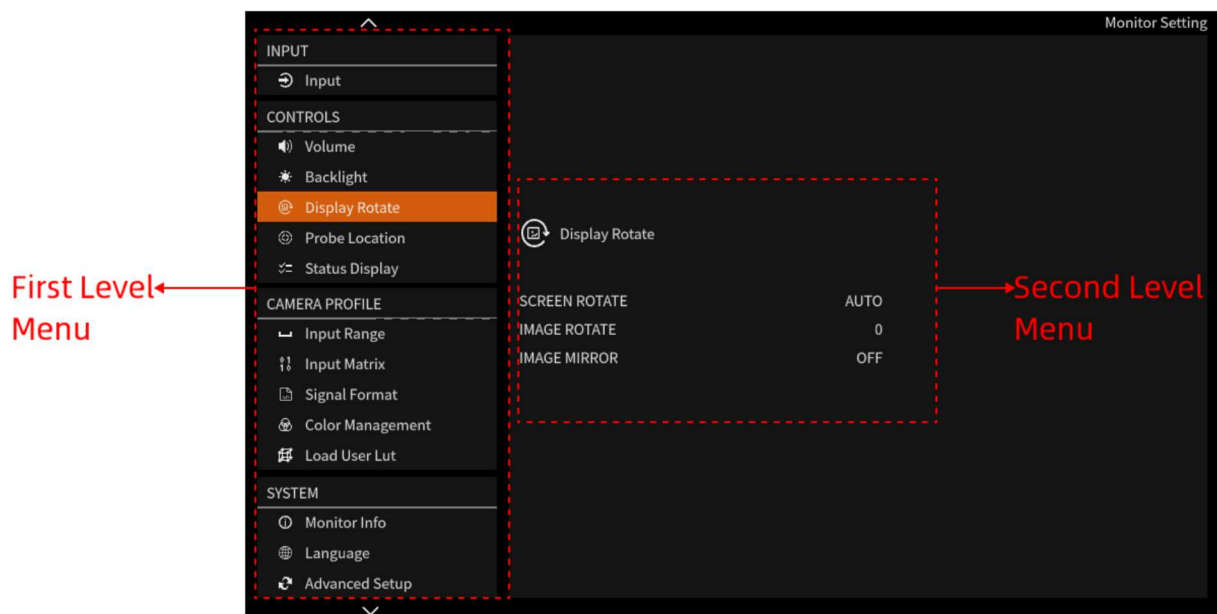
Monitor Setting

INPUT
Input

CONTROLS
Volume
Backlight
Display Rotate
Probe Location
Status Display

CAMERA PROFILE
Input Range
Input Matrix
Signal Format
Color Management
Load User Lut

SYSTEM
Monitor Info
Language
Advanced Setup

First Level Menu

Display Rotate

| | |
|---|---|
| SCREEN ROTATE | AUTO |
| IMAGE ROTATE | 0 |
| IMAGE MIRROR | OFF |

Second Level Menu